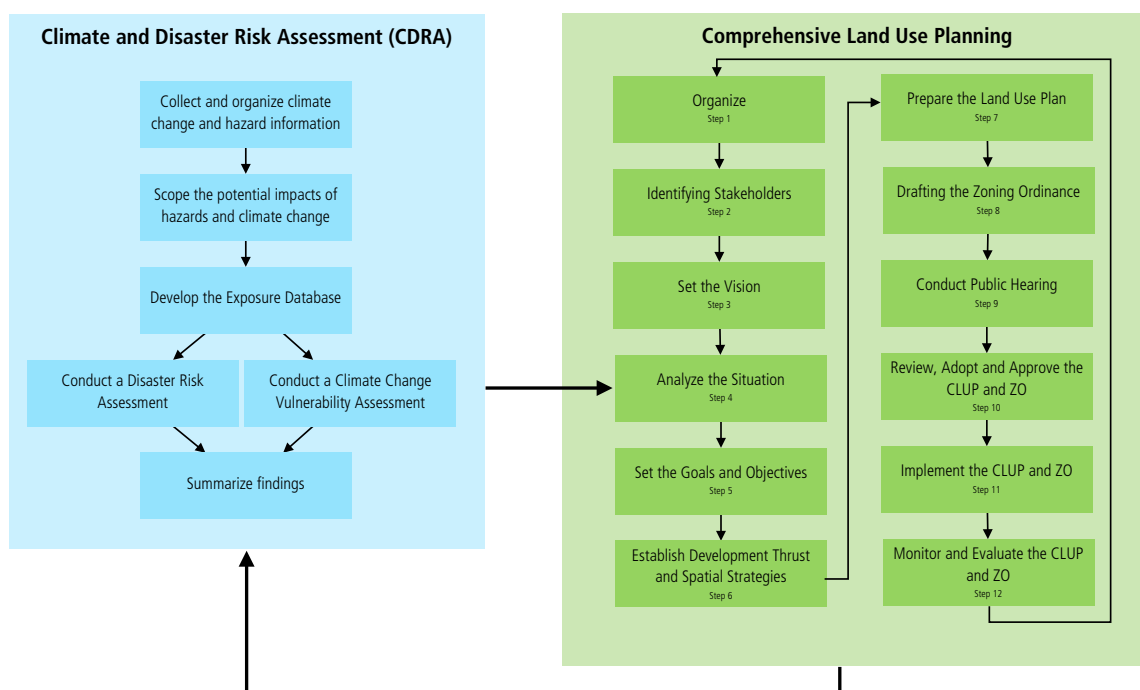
Climate and Disaster Risk Assessment (CDRA)

Collect and organize climate change and hazard information

Scope the potential impacts of hazards and climate change

Develop the Exposure Database

Conduct a Disaster Risk Assessment

Conduct a Climate Change Vulnerability Assessment

Summarize findings

Comprehensive Land Use Planning

Organize
Step 1

Identifying Stakeholders
Step 2

Set the Vision
Step 3

Analyze the Situation
Step 4

Set the Goals and Objectives
Step 5

Establish Development Thrust and Spatial Strategies
Step 6

Prepare the Land Use Plan
Step 7

Drafting the Zoning Ordinance
Step 8

Conduct Public Hearing
Step 9

Review, Adopt and Approve the CLUP and ZO
Step 10

Implement the CLUP and ZO
Step 11

Monitor and Evaluate the CLUP and ZO
Step 12